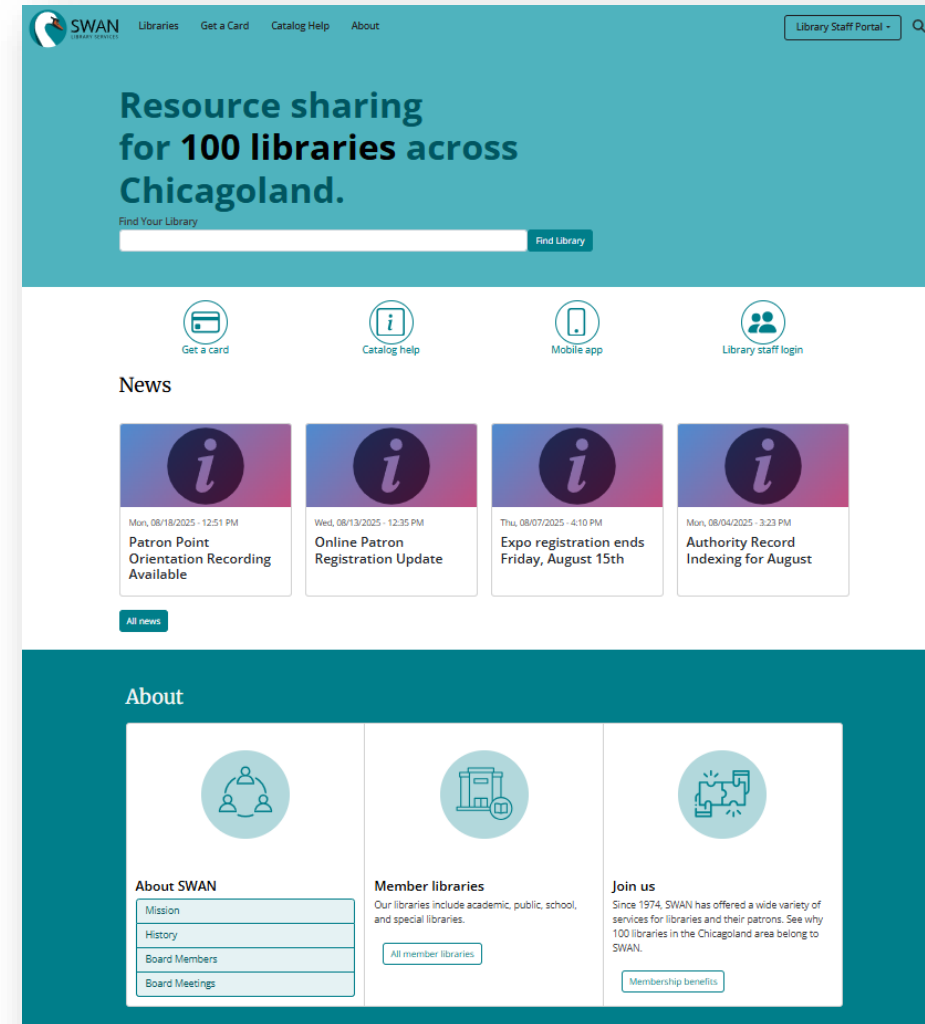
SWAN
LIBRARY SERVICES

Libraries Get a Card Catalog Help About

Library Staff Portal

Resource sharing for 100 libraries across Chicagoland.

Find Your Library

Find Library

Get a card

Catalog help

Mobile app

Library staff login

News

Mon, 08/18/2025 - 12:51 PM
Patron Point Orientation Recording Available

Wed, 08/13/2025 - 12:35 PM
Online Patron Registration Update

Thu, 08/07/2025 - 4:10 PM
Expo registration ends Friday, August 15th

Mon, 08/04/2025 - 3:23 PM
Authority Record Indexing for August

All news

About

About SWAN

Mission

History

Board Members

Board Meetings

Member libraries

Our libraries include academic, public, school, and special libraries.

All member libraries

Join us

Since 1974, SWAN has offered a wide variety of services for libraries and their patrons. See why 100 libraries in the Chicagoland area belong to SWAN.

Membership benefits